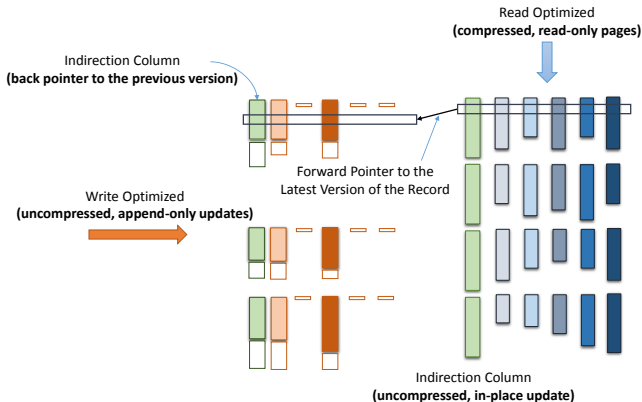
Read Optimized
(compressed, read-only pages)

Indirection Column
(back pointer to the previous version)

Forward Pointer to the Latest Version of the Record

Write Optimized
(uncompressed, append-only updates)

Indirection Column
(uncompressed, in-place update)